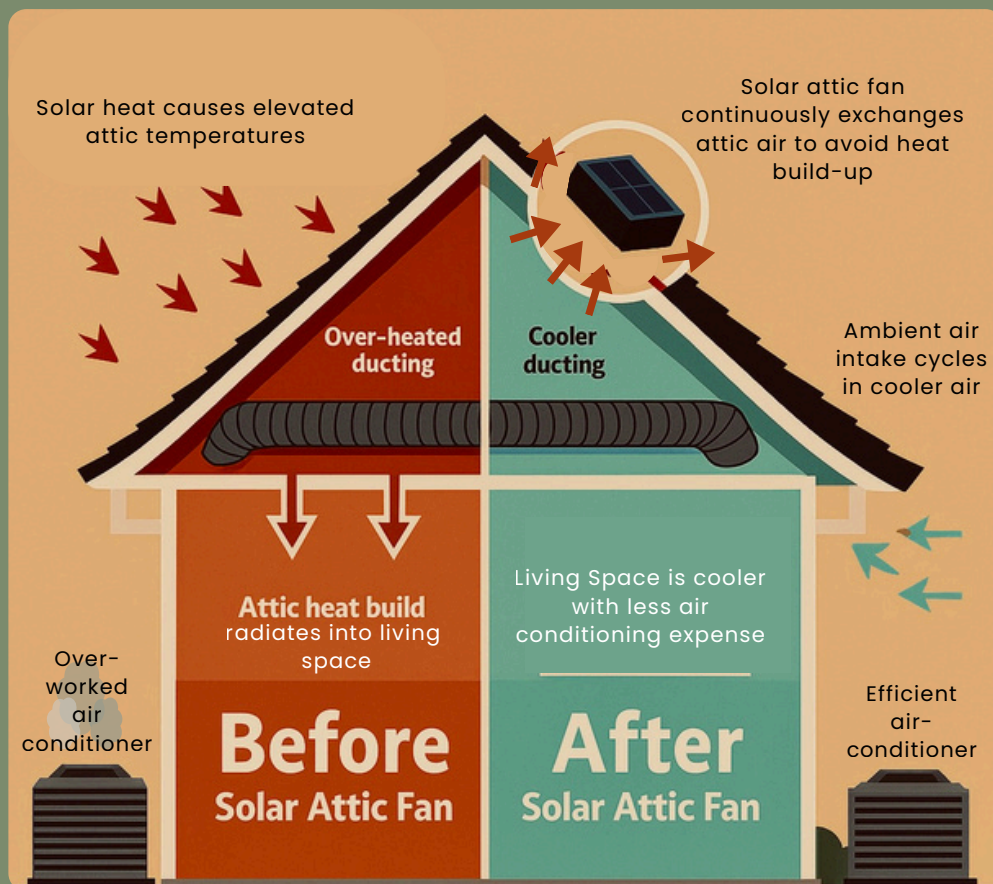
Solar heat causes elevated attic temperatures

Solar attic fan continuously exchanges attic air to avoid heat build-up

Over-heated ducting

Cooler ducting

Ambient air intake cycles in cooler air

Attic heat build radiates into living space

Living Space is cooler with less air conditioning expense

Over-worked air conditioner

Before
Solar Attic Fan

After
Solar Attic Fan

Efficient air-conditioner